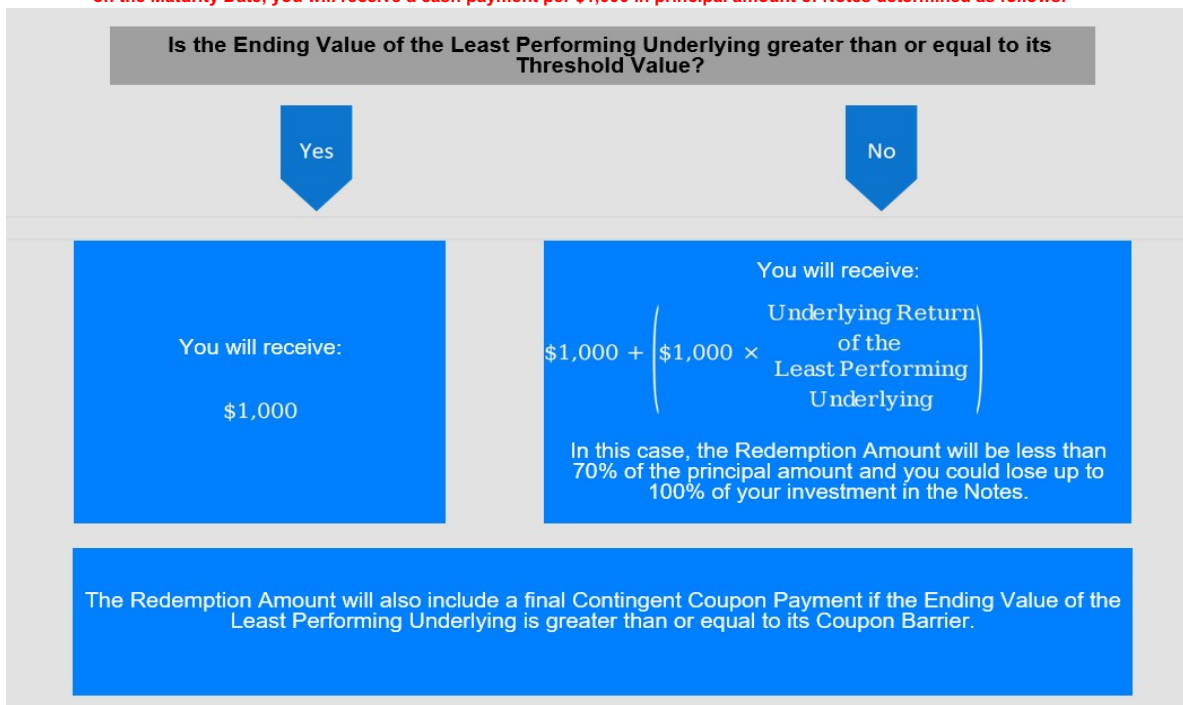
On the Maturity Date, you will receive a cash payment per $1,000 in principal amount of Notes determined as follows:

Is the Ending Value of the Least Performing Underlying greater than or equal to its Threshold Value?

Yes

No

You will receive:

$1,000

You will receive:

$\$1{,}000 + \left(\$1{,}000 \times \text{Underlying Return of the Least Performing Underlying}\right)$

In this case, the Redemption Amount will be less than 70% of the principal amount and you could lose up to 100% of your investment in the Notes.

The Redemption Amount will also include a final Contingent Coupon Payment if the Ending Value of the Least Performing Underlying is greater than or equal to its Coupon Barrier.